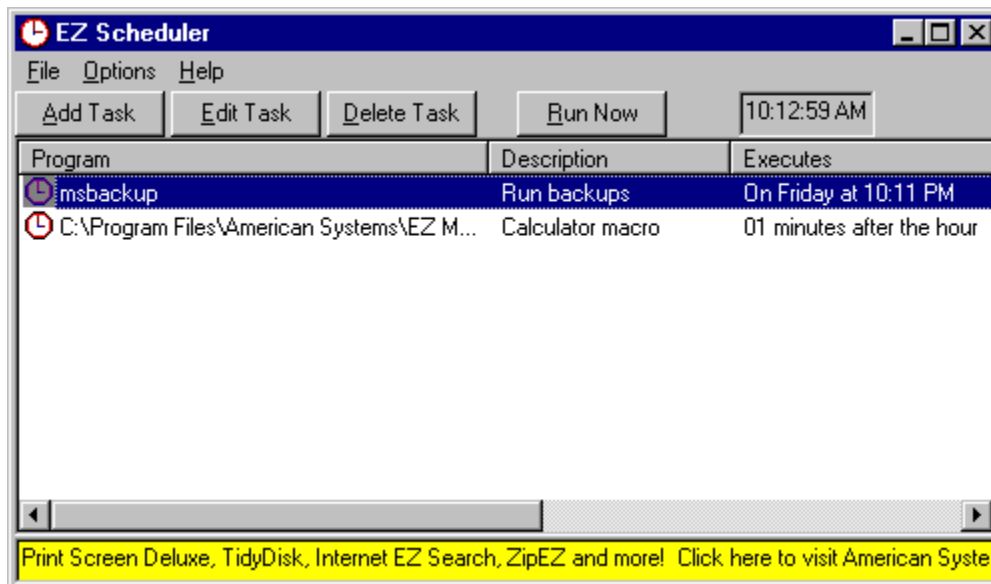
EZ Scheduler

File Options Help

Add Task | Edit Task | Delete Task | Run Now | 10:12:59 AM

| Program | Description | Executes |
|---|---|---|
| msbackup | Run backups | On Friday at 10:11 PM |
| C:\Program Files\American Systems\EZ M... | Calculator macro | 01 minutes after the hour |

Print Screen Deluxe, TidyDisk, Internet EZ Search, ZipEZ and more! Click here to visit American Syste